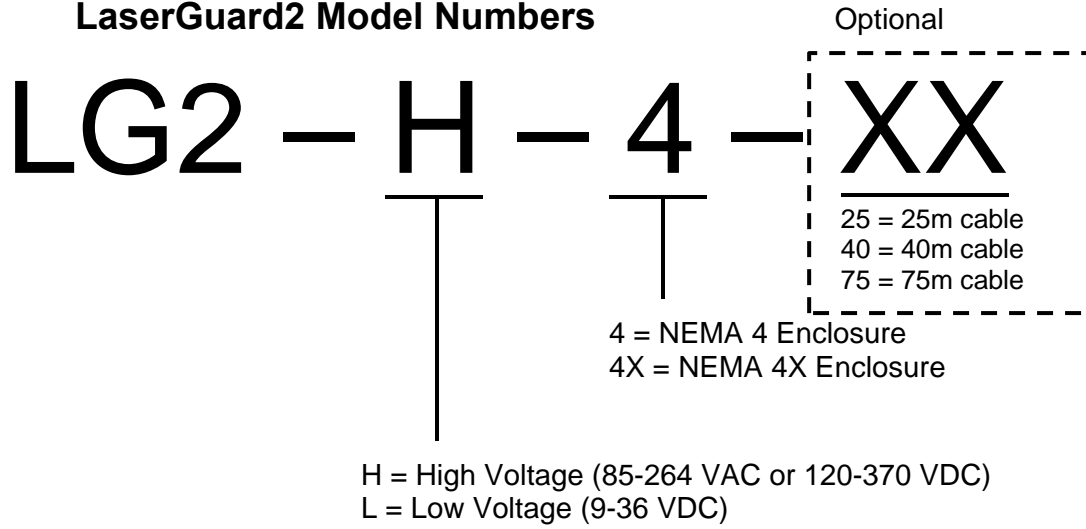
LaserGuard2 Model Numbers

Optional

LG2 – H – 4 – XX

25 = 25m cable
40 = 40m cable
75 = 75m cable

4 = NEMA 4 Enclosure
4X = NEMA 4X Enclosure

H = High Voltage (85-264 VAC or 120-370 VDC)
L = Low Voltage (9-36 VDC)